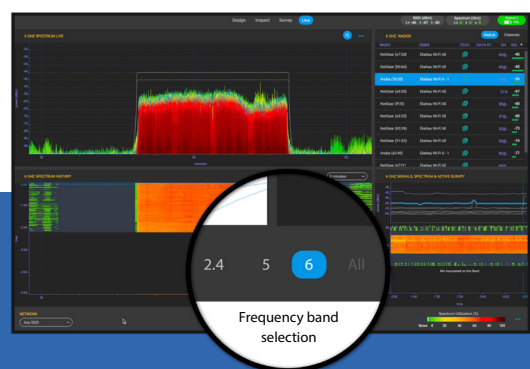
Design Inspect Survey Live

6 GHZ SPECTRUM LIVE

6 GHZ RADIOS

Radios Channels

NetGear Ekahau Wi-Fi

Aruba Ekahau Wi-Fi

6 GHZ SPECTRUM HISTORY

6 GHZ SIGNALS, SPECTRUM & ACTIVE SURVEY

No associated on this Band

NETWORK

Any SSID

Spectrum Utilization (%)

2.4 5 6 All

Frequency band selection